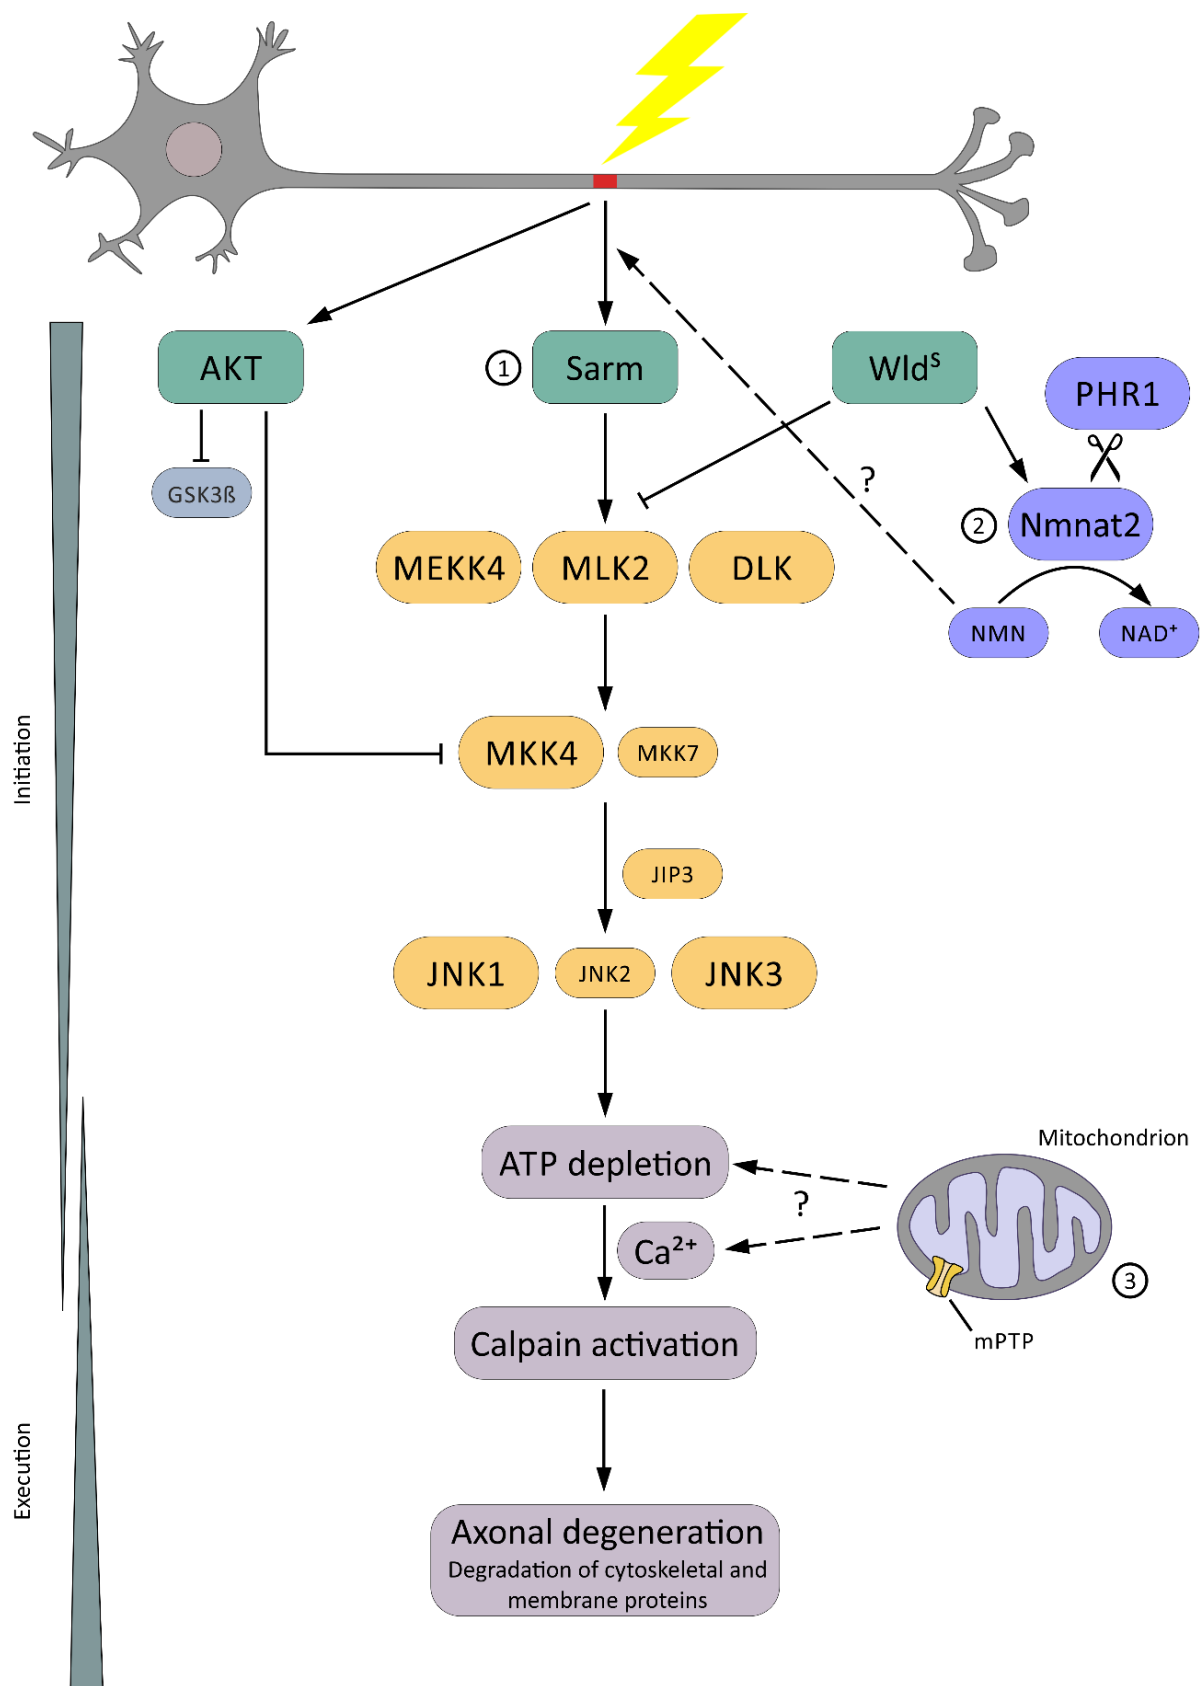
AKT

GSK3ß

1 Sarm

Wld$^S$

PHR1

2 Nmnat2

?

NMN

NAD$^+$

MEKK4 MLK2 DLK

Initiation

MKK4 MKK7

JIP3

JNK1 JNK2 JNK3

ATP depletion

Mitochondrion

?

Ca$^{2+}$

3

Calpain activation

mPTP

Execution

Axonal degeneration
Degradation of cytoskeletal and membrane proteins